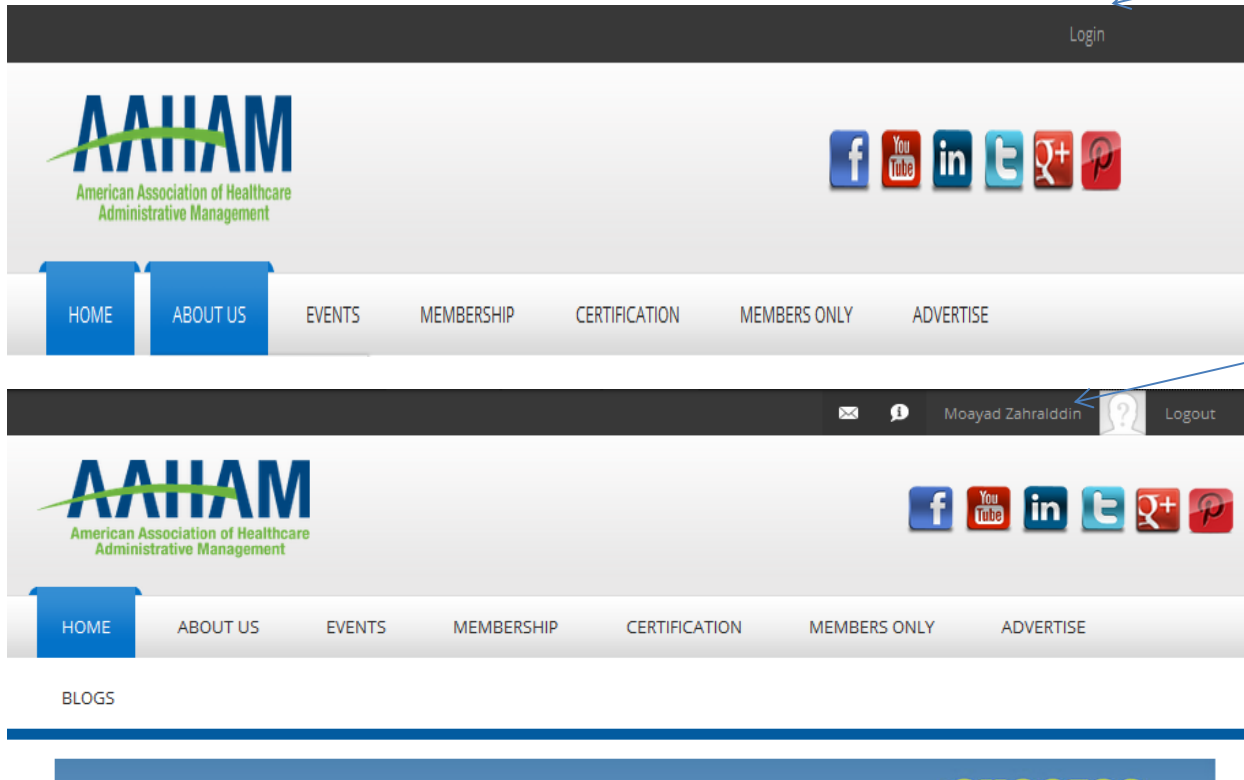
Login

AAHAM
American Association of Healthcare Administrative Management

f You Tube in t g+

HOME ABOUT US EVENTS MEMBERSHIP CERTIFICATION MEMBERS ONLY ADVERTISE

Moayad Zahralddin Logout

AAHAM
American Association of Healthcare Administrative Management

f You Tube in t g+

HOME ABOUT US EVENTS MEMBERSHIP CERTIFICATION MEMBERS ONLY ADVERTISE

BLOGS